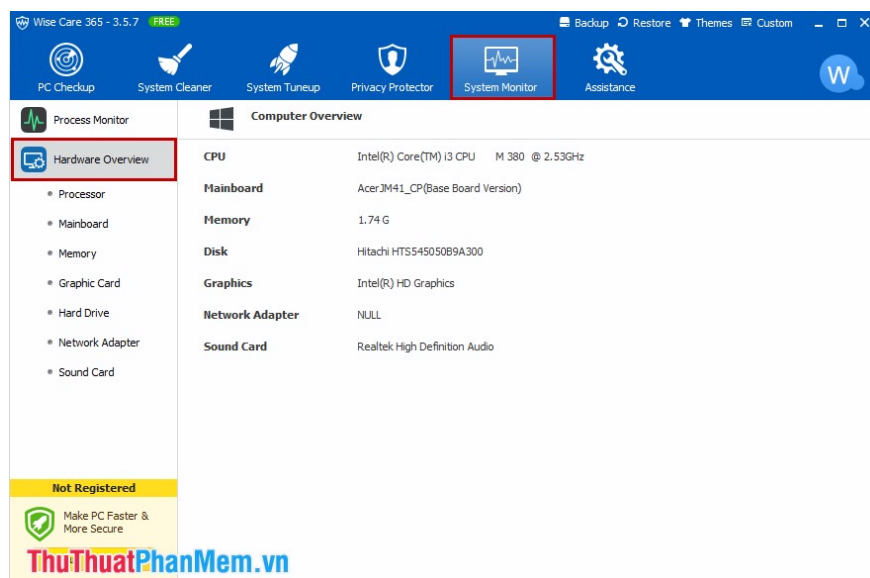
Wise Care 365 - 3.5.7 FREE

Backup Restore Themes Custom

PC Checkup System Cleaner System Tuneup Privacy Protector System Monitor Assistance

W

Process Monitor

Hardware Overview

Processor

Mainboard

Memory

Graphic Card

Hard Drive

Network Adapter

Sound Card

Not Registered

Make PC Faster & More Secure

Computer Overview

| | |
|---|---|
| CPU | Intel(R) Core(TM) i3 CPU M 380 @ 2.53GHz |
| Mainboard | AcerJM41_CP(Base Board Version) |
| Memory | 1.74 G |
| Disk | Hitachi HTS545050B9A300 |
| Graphics | Intel(R) HD Graphics |
| Network Adapter | NULL |
| Sound Card | Realtek High Definition Audio |

ThuThuatPhanMem.vn